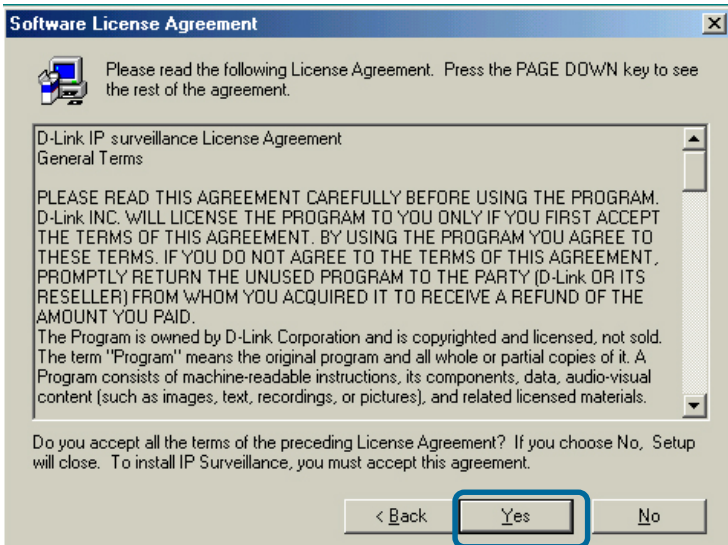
Software License Agreement

Please read the following License Agreement. Press the PAGE DOWN key to see the rest of the agreement.

D-Link IP surveillance License Agreement
General Terms

PLEASE READ THIS AGREEMENT CAREFULLY BEFORE USING THE PROGRAM. D-Link INC. WILL LICENSE THE PROGRAM TO YOU ONLY IF YOU FIRST ACCEPT THE TERMS OF THIS AGREEMENT. BY USING THE PROGRAM YOU AGREE TO THESE TERMS. IF YOU DO NOT AGREE TO THE TERMS OF THIS AGREEMENT, PROMPTLY RETURN THE UNUSED PROGRAM TO THE PARTY (D-Link OR ITS RESELLER) FROM WHOM YOU ACQUIRED IT TO RECEIVE A REFUND OF THE AMOUNT YOU PAID.
The Program is owned by D-Link Corporation and is copyrighted and licensed, not sold. The term "Program" means the original program and all whole or partial copies of it. A Program consists of machine-readable instructions, its components, data, audio-visual content (such as images, text, recordings, or pictures), and related licensed materials.

Do you accept all the terms of the preceding License Agreement? If you choose No, Setup will close. To install IP Surveillance, you must accept this agreement.

< Back

Yes

No